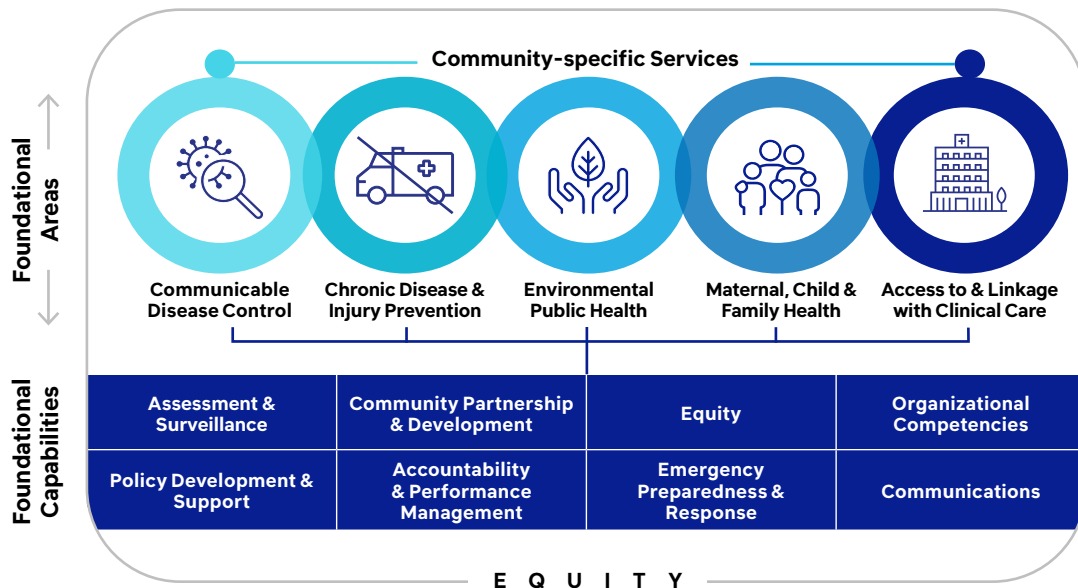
Community-specific Services

Foundational Areas

Communicable Disease Control

Chronic Disease & Injury Prevention

Environmental Public Health

Maternal, Child & Family Health

Access to & Linkage with Clinical Care

Foundational Capabilities

| Assessment & Surveillance | Community Partnership & Development | Equity | Organizational Competencies |
|---|---|---|---|
| Policy Development & Support | Accountability & Performance Management | Emergency Preparedness & Response | Communications |

EQUITY